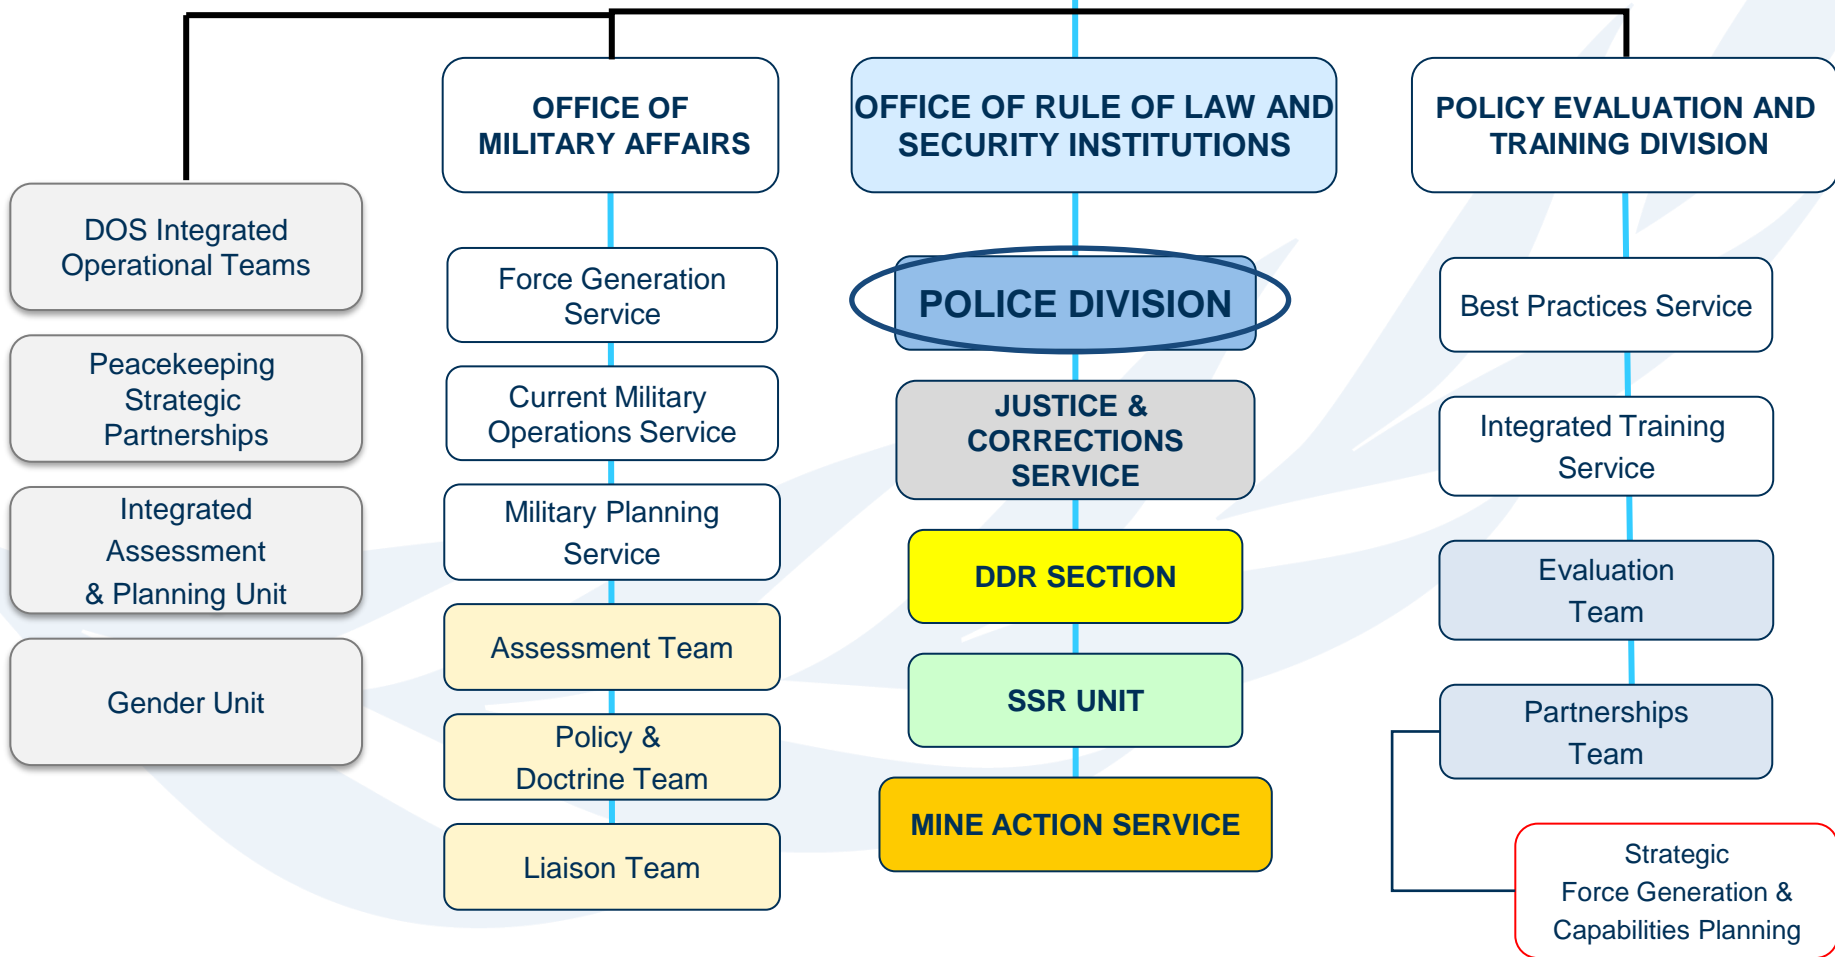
DOS Integrated Operational Teams

Peacekeeping Strategic Partnerships

Integrated Assessment & Planning Unit

Gender Unit

OFFICE OF MILITARY AFFAIRS

Force Generation Service

Current Military Operations Service

Military Planning Service

Assessment Team

Policy & Doctrine Team

Liaison Team

OFFICE OF RULE OF LAW AND SECURITY INSTITUTIONS

POLICE DIVISION

JUSTICE & CORRECTIONS SERVICE

DDR SECTION

SSR UNIT

MINE ACTION SERVICE

POLICY EVALUATION AND TRAINING DIVISION

Best Practices Service

Integrated Training Service

Evaluation Team

Partnerships Team

Strategic Force Generation & Capabilities Planning